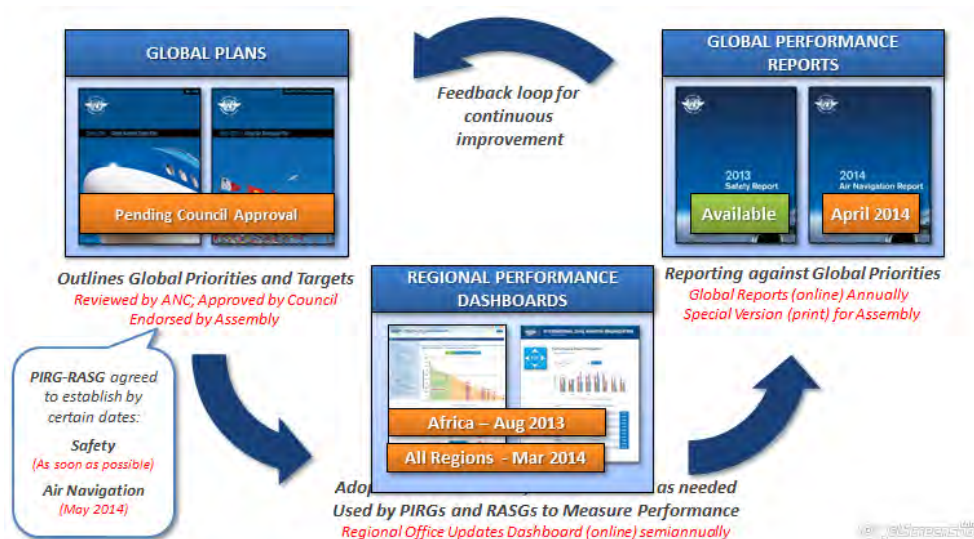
GLOBAL PLANS

Pending Council Approval

Outlines Global Priorities and Targets
Reviewed by ANC; Approved by Council
Endorsed by Assembly

Feedback loop for continuous improvement

GLOBAL PERFORMANCE REPORTS

2013
Safety Report

2014
Air Navigation Report

Available

April 2014

Reporting against Global Priorities
Global Reports (online) Annually
Special Version (print) for Assembly

REGIONAL PERFORMANCE DASHBOARDS

Africa – Aug 2013

All Regions - Mar 2014

PIRG-RASG agreed to establish by certain dates:
Safety
(As soon as possible)
Air Navigation
(May 2014)

Adop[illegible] as needed
Used by PIRGs and RASGs to Measure Performance
Regional Office Updates Dashboard (online) semiannually